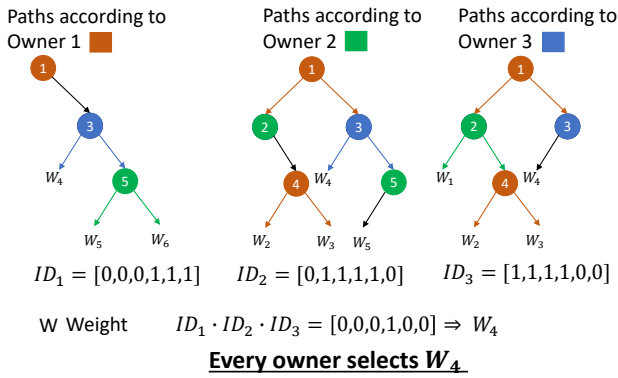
Paths according to Owner 1

Paths according to Owner 2

Paths according to Owner 3

1
3
$W_4$
5
$W_5$
$W_6$

1
2
3
4
$W_4$
5
$W_2$
$W_3$
$W_5$

1
2
3
$W_1$
4
$W_4$
$W_2$
$W_3$

$ID_1 = [0,0,0,1,1,1]$ $ID_2 = [0,1,1,1,1,0]$ $ID_3 = [1,1,1,1,0,0]$

W Weight $ID_1 \cdot ID_2 \cdot ID_3 = [0,0,0,1,0,0] \Rightarrow W_4$

Every owner selects $W_4$